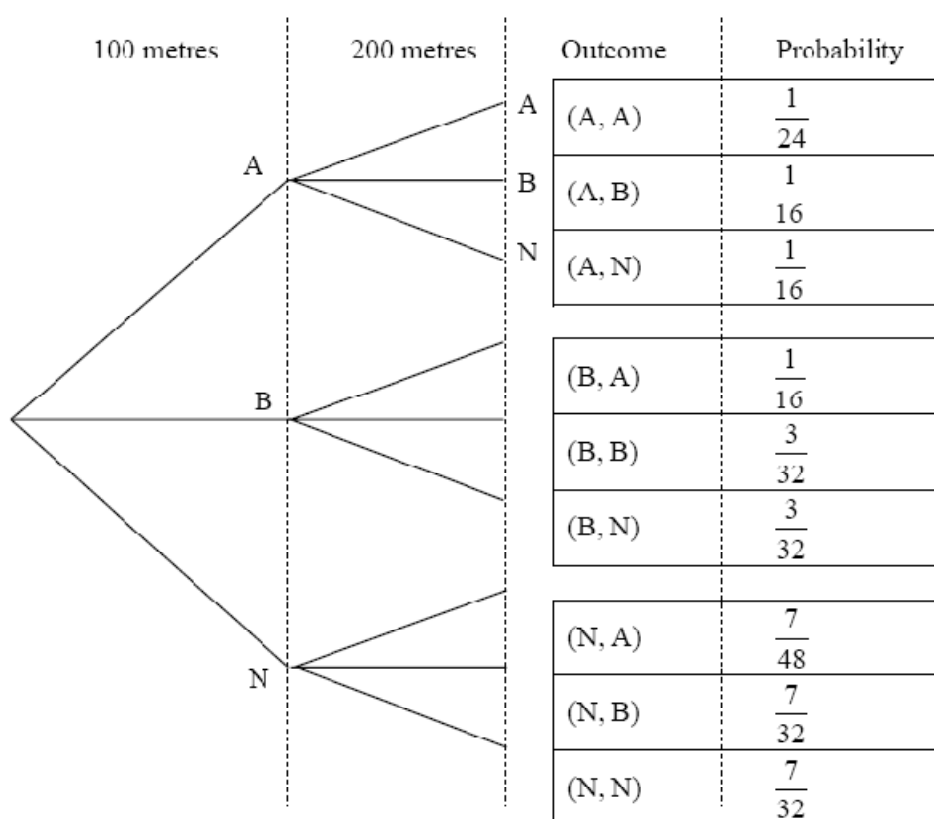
100 metres

200 metres

Outcome

Probability

A

B

N

A

B

N

| Outcome | Probability |
|---|---|
| (A, A) | $\frac{1}{24}$ |
| (A, B) | $\frac{1}{16}$ |
| (A, N) | $\frac{1}{16}$ |
| (B, A) | $\frac{1}{16}$ |
| (B, B) | $\frac{3}{32}$ |
| (B, N) | $\frac{3}{32}$ |
| (N, A) | $\frac{7}{48}$ |
| (N, B) | $\frac{7}{32}$ |
| (N, N) | $\frac{7}{32}$ |